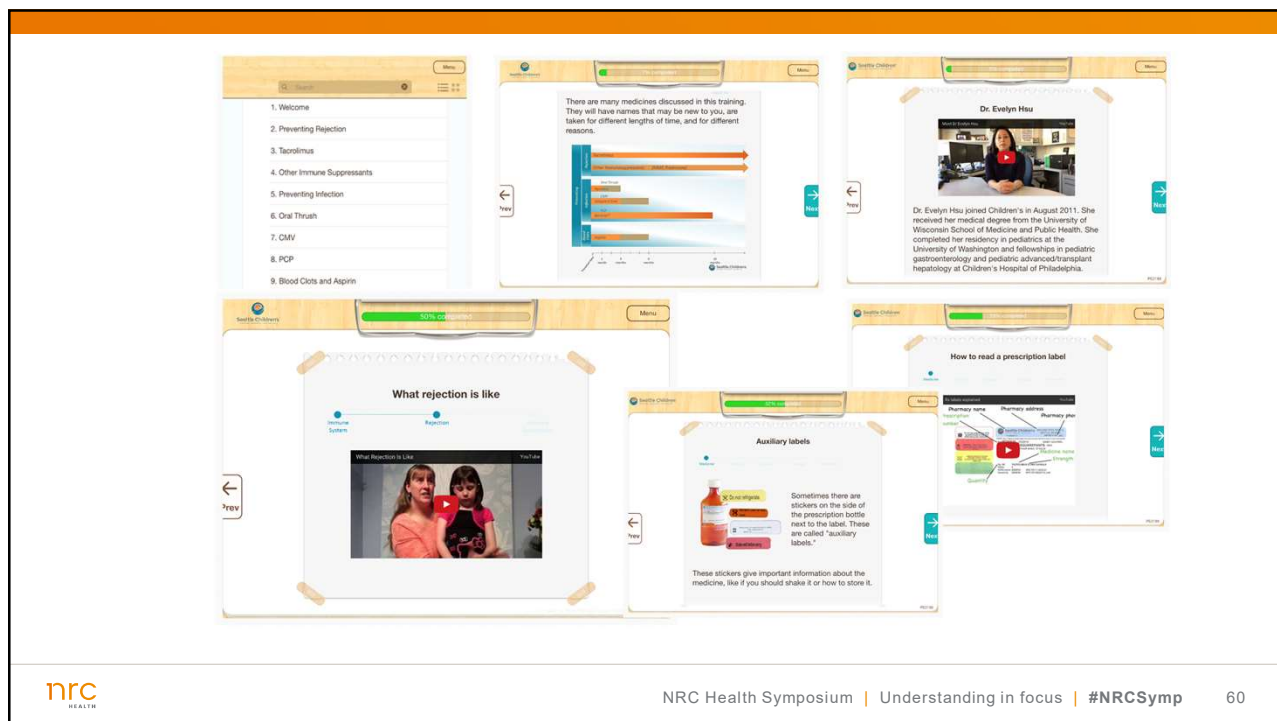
Menu

Search

1. Welcome
2. Preventing Rejection
3. Tacrolimus
4. Other Immune Suppressants
5. Preventing Infection
6. Oral Thrush
7. CMV
8. PCP
9. Blood Clots and Aspirin

Menu

There are many medicines discussed in this training. They will have names that may be new to you, are taken for different lengths of time, and for different reasons.

Prev

Next

Seattle Children's

Menu

Dr. Evelyn Hsu

Prev

Next

Dr. Evelyn Hsu joined Children's in August 2011. She received her medical degree from the University of Wisconsin School of Medicine and Public Health. She completed her residency in pediatrics at the University of Washington and fellowships in pediatric gastroenterology and pediatric advanced/transplant hepatology at Children's Hospital of Philadelphia.

Seattle Children's

50% completed

Menu

What rejection is like

Immune System

Rejection

What Rejection is Like

YouTube

Prev

Seattle Children's

Menu

How to read a prescription label

Pharmacy name

Pharmacy address

Prescription number

Medicine name

Strength

Quantity

Next

Seattle Children's

Menu

Auxiliary labels

Do not refrigerate

Sometimes there are stickers on the side of the prescription bottle next to the label. These are called "auxiliary labels."

These stickers give important information about the medicine, like if you should shake it or how to store it.

Prev

Next

nrc
HEALTH

NRC Health Symposium | Understanding in focus | #NRCSymp 60